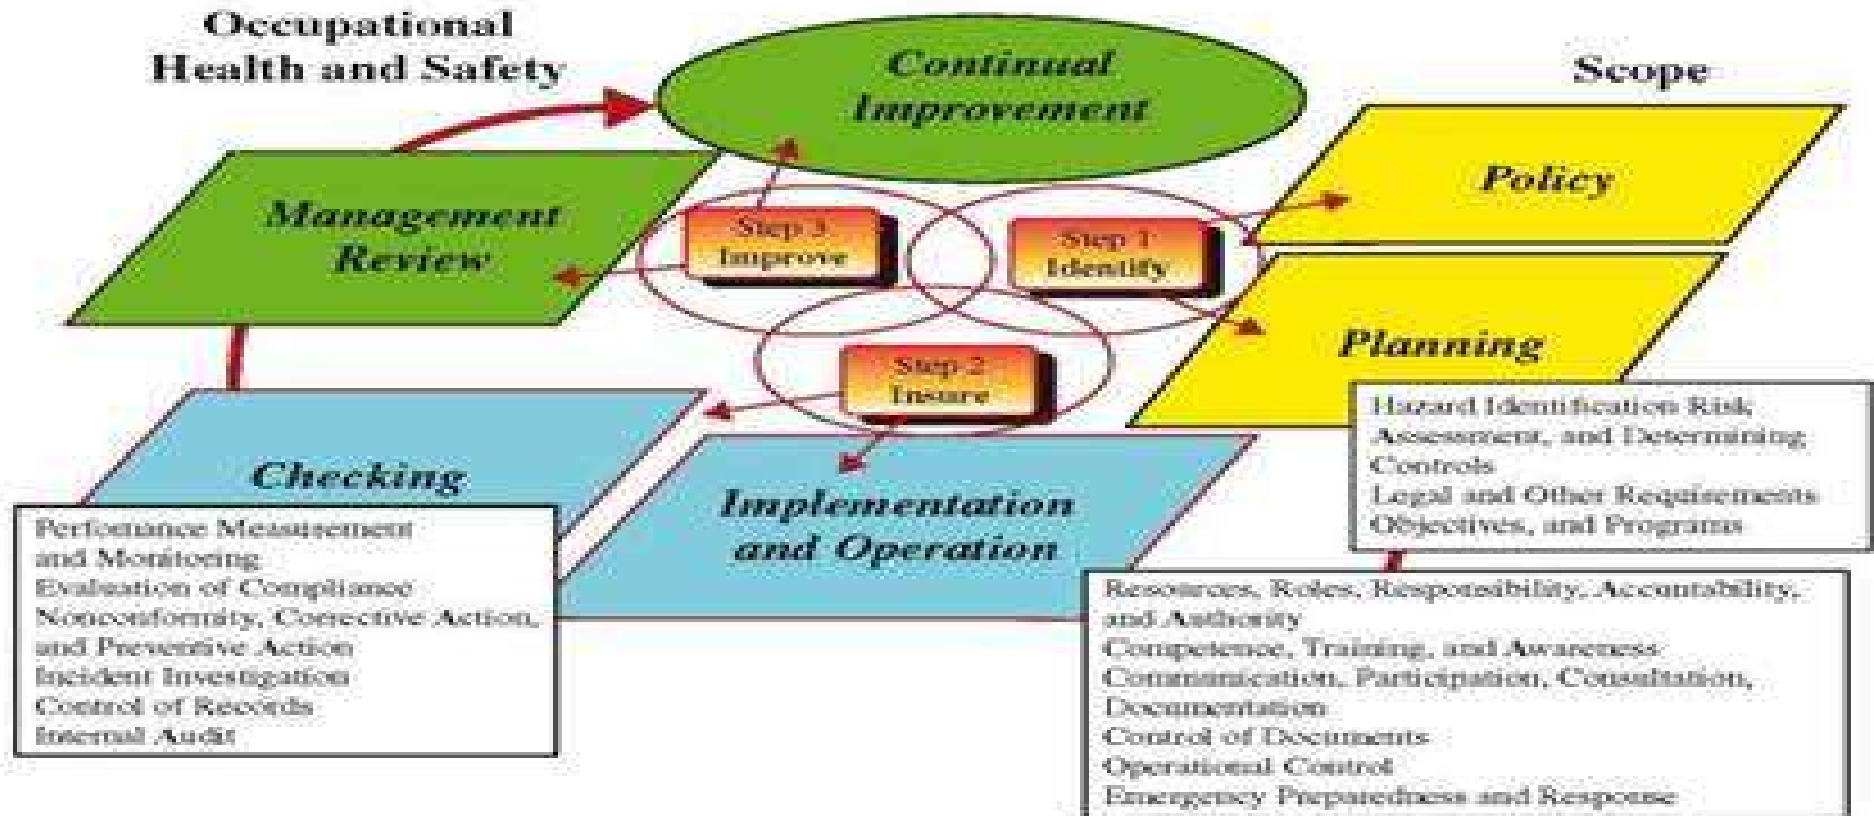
Occupational Health and Safety

Continual Improvement

Scope

Policy

Management Review

Step 3 Improve

Step 1 Identify

Planning

Step 2 Insure

Hazard Identification Risk Assessment, and Determining Controls
Legal and Other Requirements
Objectives, and Programs

Checking

Implementation and Operation

Performance Measurement and Monitoring
Evaluation of Compliance
Nonconformity, Corrective Action, and Preventive Action
Incident Investigation
Control of Records
Internal Audit

Resources, Roles, Responsibility, Accountability, and Authority
Competence, Training, and Awareness
Communication, Participation, Consultation,
Documentation
Control of Documents
Operational Control
Emergency Preparedness and Response